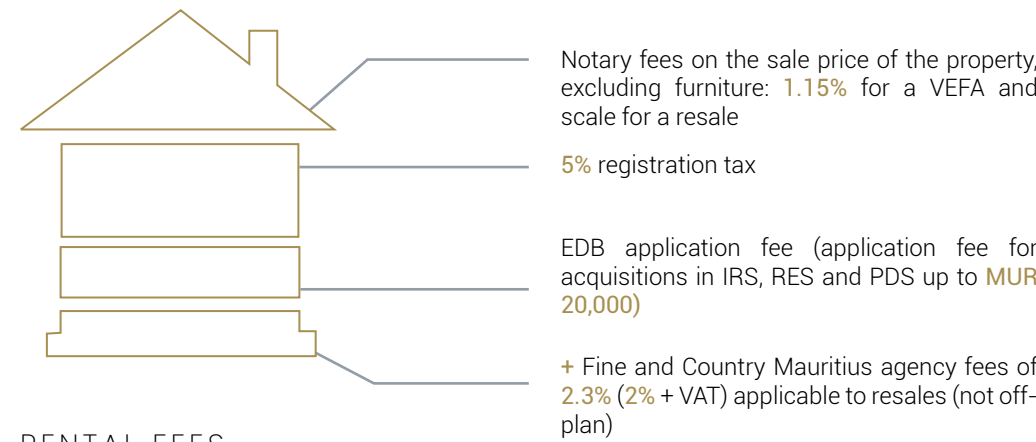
Notary fees on the sale price of the property, excluding furniture: 1.15% for a VEFA and scale for a resale

5% registration tax

EDB application fee (application fee for acquisitions in IRS, RES and PDS up to MUR 20,000)

+ Fine and Country Mauritius agency fees of 2.3% (2% + VAT) applicable to resales (not off-plan)

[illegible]